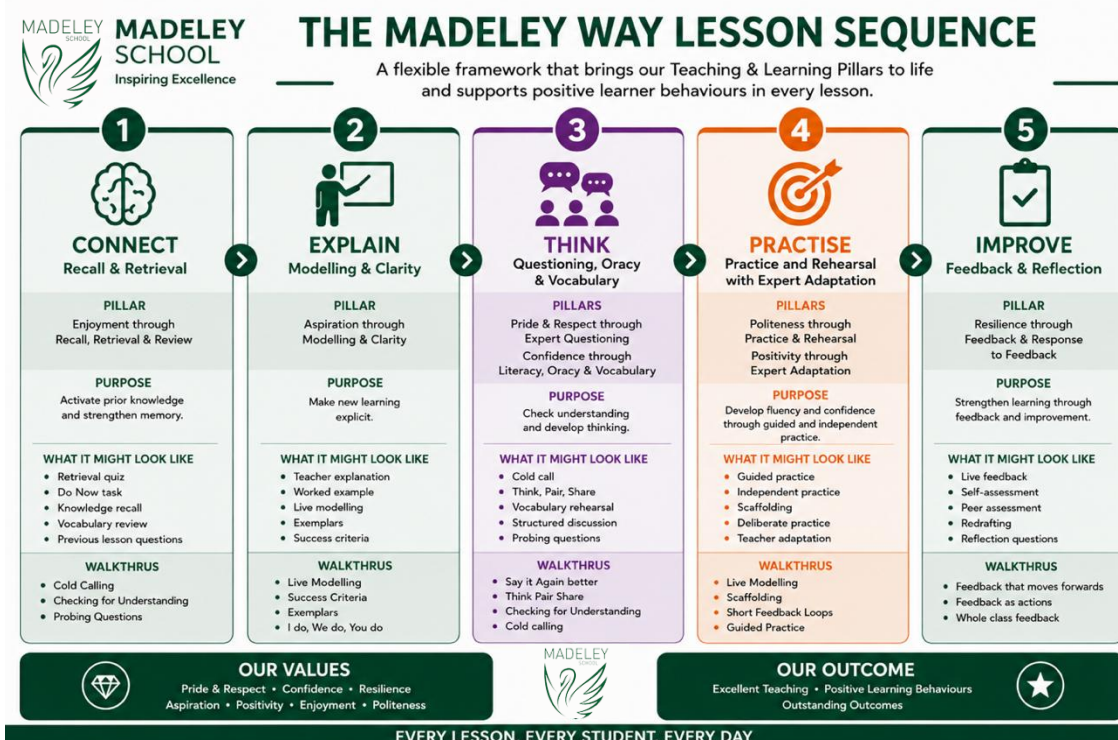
MADELEY SCHOOL

MADELEY SCHOOL
Inspiring Excellence

THE MADELEY WAY LESSON SEQUENCE

A flexible framework that brings our Teaching & Learning Pillars to life and supports positive learner behaviours in every lesson.

1
CONNECT
Recall & Retrieval

PILLAR
Enjoyment through Recall, Retrieval & Review

PURPOSE
Activate prior knowledge and strengthen memory.

WHAT IT MIGHT LOOK LIKE
• Retrieval quiz
• Do Now task
• Knowledge recall
• Vocabulary review
• Previous lesson questions

WALKTHRUS
• Cold Calling
• Checking for Understanding
• Probing Questions

2
EXPLAIN
Modelling & Clarity

PILLAR
Aspiration through Modelling & Clarity

PURPOSE
Make new learning explicit.

WHAT IT MIGHT LOOK LIKE
• Teacher explanation
• Worked example
• Live modelling
• Exemplars
• Success criteria

WALKTHRUS
• Live Modelling
• Success Criteria
• Exemplars
• I do, We do, You do

3
THINK
Questioning, Oracy & Vocabulary

PILLARS
Pride & Respect through Expert Questioning
Confidence through Literacy, Oracy & Vocabulary

PURPOSE
Check understanding and develop thinking.

WHAT IT MIGHT LOOK LIKE
• Cold call
• Think, Pair, Share
• Vocabulary rehearsal
• Structured discussion
• Probing questions

WALKTHRUS
• Say it Again better
• Think Pair Share
• Checking for Understanding
• Cold calling

4
PRACTISE
Practice and Rehearsal with Expert Adaptation

PILLARS
Politeness through Practice & Rehearsal
Positivity through Expert Adaptation

PURPOSE
Develop fluency and confidence through guided and independent practice.

WHAT IT MIGHT LOOK LIKE
• Guided practice
• Independent practice
• Scaffolding
• Deliberate practice
• Teacher adaptation

WALKTHRUS
• Live Modelling
• Scaffolding
• Short Feedback Loops
• Guided Practice

5
IMPROVE
Feedback & Reflection

PILLAR
Resilience through Feedback & Response to Feedback

PURPOSE
Strengthen learning through feedback and improvement.

WHAT IT MIGHT LOOK LIKE
• Live feedback
• Self-assessment
• Peer assessment
• Redrafting
• Reflection questions

WALKTHRUS
• Feedback that moves forwards
• Feedback as actions
• Whole class feedback

OUR VALUES
Pride & Respect • Confidence • Resilience
Aspiration • Positivity • Enjoyment • Politeness

MADELEY SCHOOL

OUR OUTCOME
Excellent Teaching • Positive Learning Behaviours
Outstanding Outcomes

EVERY LESSON. EVERY STUDENT. EVERY DAY.